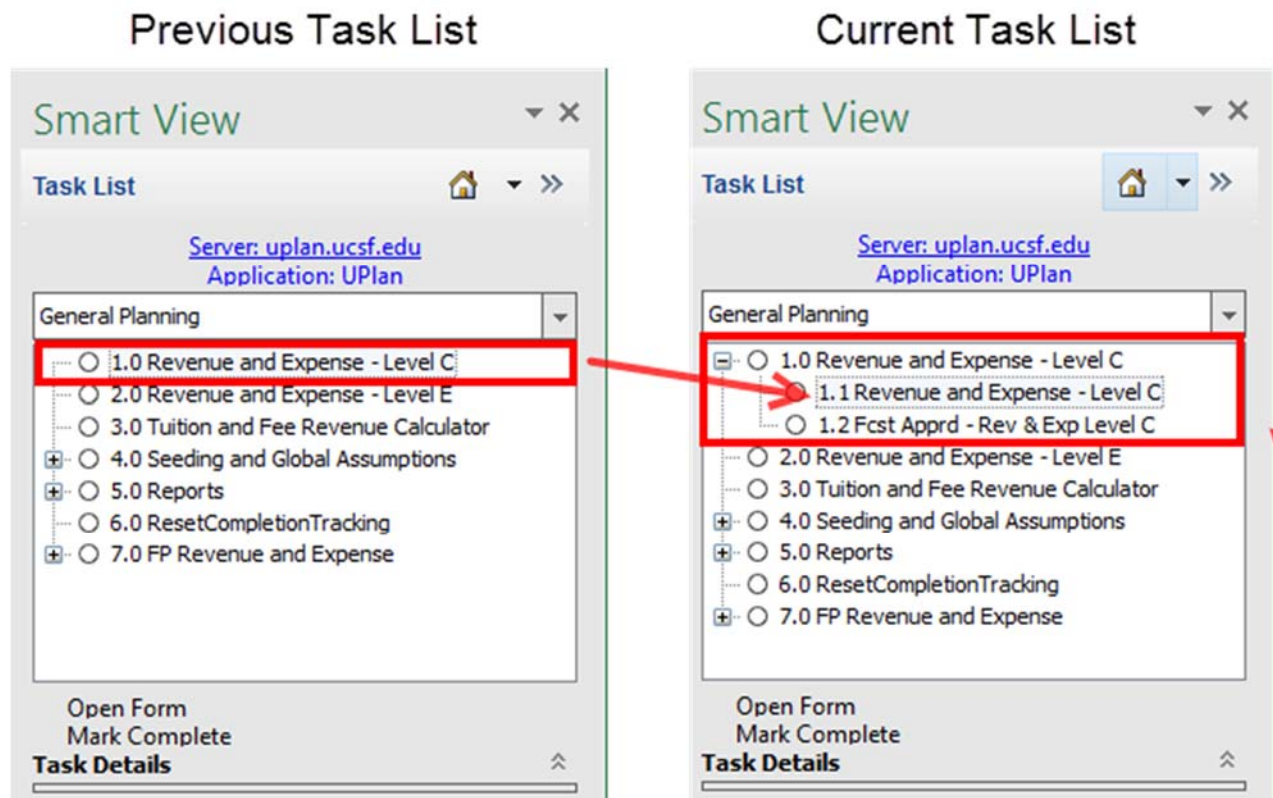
Previous Task List

Smart View

Task List

Server: uplan.ucsf.edu
Application: UPlan

General Planning

1.0 Revenue and Expense - Level C
2.0 Revenue and Expense - Level E
3.0 Tuition and Fee Revenue Calculator
4.0 Seeding and Global Assumptions
5.0 Reports
6.0 ResetCompletionTracking
7.0 FP Revenue and Expense

Open Form
Mark Complete
Task Details

Current Task List

Smart View

Task List

Server: uplan.ucsf.edu
Application: UPlan

General Planning

1.0 Revenue and Expense - Level C
1.1 Revenue and Expense - Level C
1.2 Fcst Apprd - Rev & Exp Level C
2.0 Revenue and Expense - Level E
3.0 Tuition and Fee Revenue Calculator
4.0 Seeding and Global Assumptions
5.0 Reports
6.0 ResetCompletionTracking
7.0 FP Revenue and Expense

Open Form
Mark Complete
Task Details